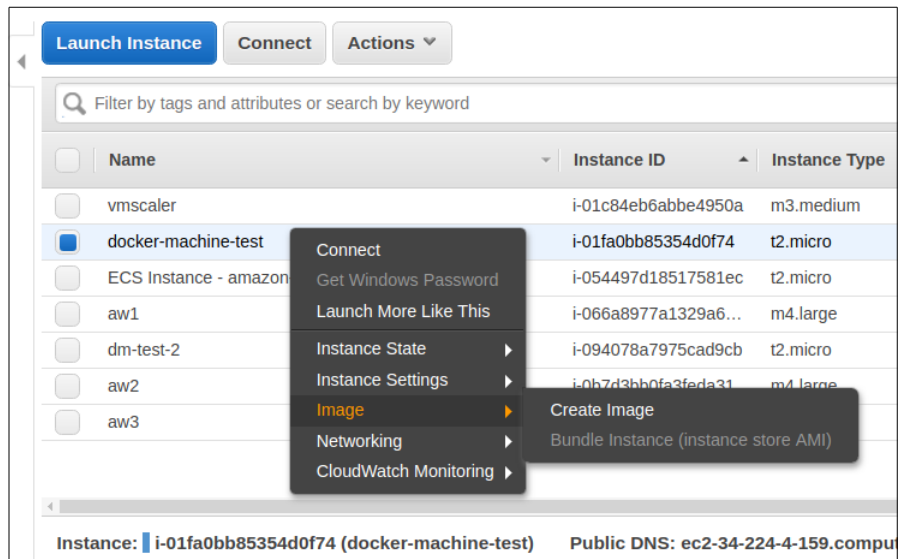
Launch Instance Connect Actions

Filter by tags and attributes or search by keyword

| | Name | Instance ID | Instance Type |
|---|---|---|---|
| | vmscaler | i-01c84eb6abbe4950a | m3.medium |
| | docker-machine-test | i-01fa0bb85354d0f74 | t2.micro |
| | ECS Instance - amazon | i-054497d18517581ec | t2.micro |
| | aw1 | i-066a8977a1329a6… | m4.large |
| | dm-test-2 | i-094078a7975cad9cb | t2.micro |
| | aw2 | i-0b7d3bb0fa3feda31 | m4.large |
| | aw3 | | |

Connect
Get Windows Password
Launch More Like This
Instance State
Instance Settings
Image
Networking
CloudWatch Monitoring

Create Image
Bundle Instance (instance store AMI)

Instance: i-01fa0bb85354d0f74 (docker-machine-test) Public DNS: ec2-34-224-4-159.comput